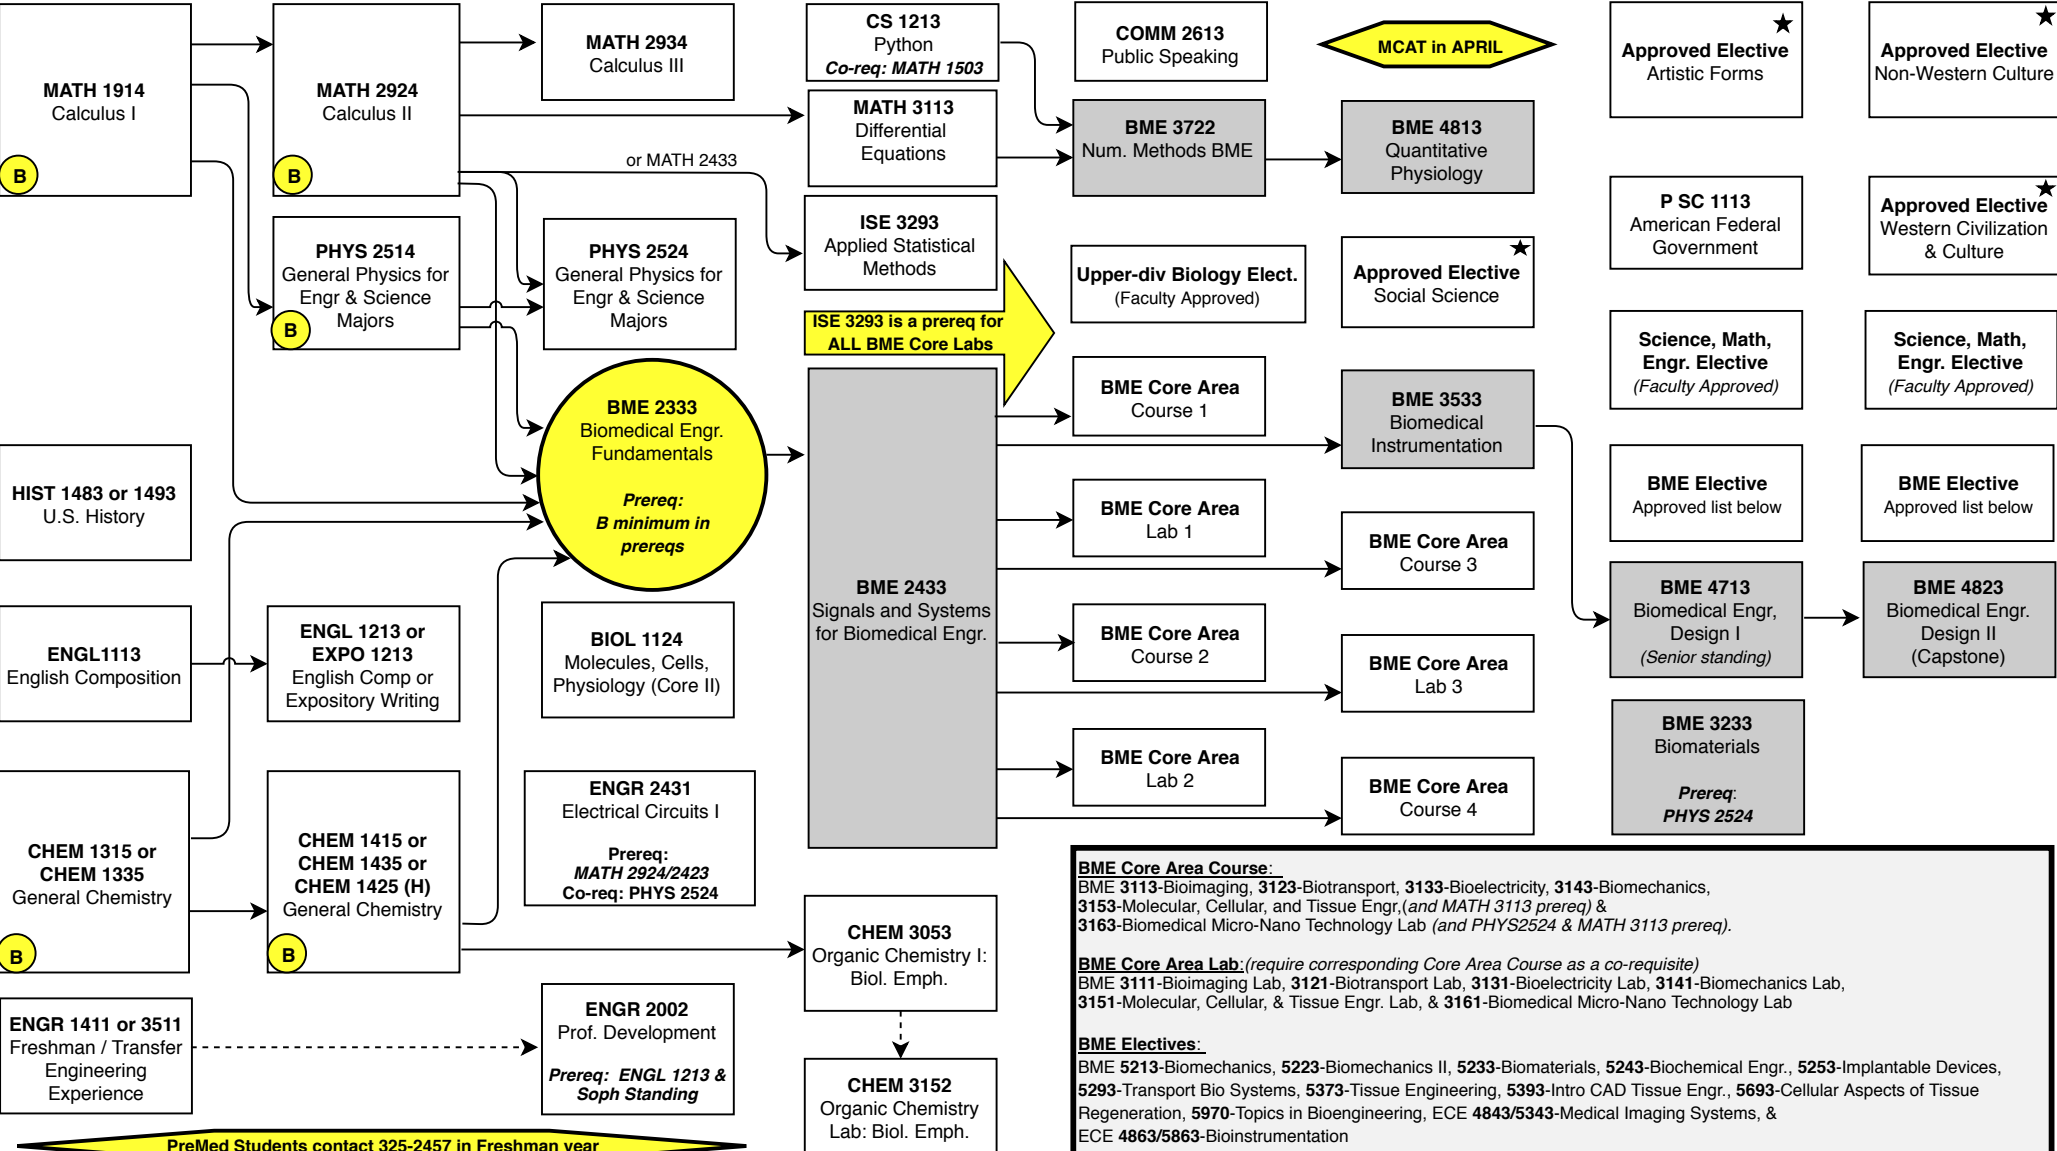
MATH 1914
Calculus I
B

MATH 2924
Calculus II
B

MATH 2934
Calculus III

CS 1213
Python
Co-req: MATH 1503

COMM 2613
Public Speaking

MCAT in APRIL

Approved Elective
Artistic Forms

Approved Elective
Non-Western Culture

MATH 3113
Differential Equations

or MATH 2433

BME 3722
Num. Methods BME

BME 4813
Quantitative Physiology

ISE 3293
Applied Statistical Methods

P SC 1113
American Federal Government

Approved Elective
Western Civilization & Culture

PHYS 2514
General Physics for Engr & Science Majors
B

PHYS 2524
General Physics for Engr & Science Majors

Upper-div Biology Elect.
(Faculty Approved)

Approved Elective
Social Science

ISE 3293 is a prereq for ALL BME Core Labs

Science, Math, Engr. Elective
(Faculty Approved)

Science, Math, Engr. Elective
(Faculty Approved)

BME 2333
Biomedical Engr. Fundamentals

Prereq:
B minimum in prereqs

BME Core Area
Course 1

BME 3533
Biomedical Instrumentation

HIST 1483 or 1493
U.S. History

BME Elective
Approved list below

BME Elective
Approved list below

BME Core Area
Lab 1

BME Core Area
Course 3

BME 2433
Signals and Systems for Biomedical Engr.

BME 4713
Biomedical Engr, Design I
(Senior standing)

BME 4823
Biomedical Engr. Design II
(Capstone)

ENGL1113
English Composition

ENGL 1213 or EXPO 1213
English Comp or Expository Writing

BIOL 1124
Molecules, Cells, Physiology (Core II)

BME Core Area
Course 2

BME Core Area
Lab 3

BME 3233
Biomaterials

Prereq:
PHYS 2524

ENGR 2431
Electrical Circuits I

Prereq:
MATH 2924/2423
Co-req: PHYS 2524

BME Core Area
Lab 2

BME Core Area
Course 4

CHEM 1315 or CHEM 1335
General Chemistry
B

CHEM 1415 or CHEM 1435 or CHEM 1425 (H)
General Chemistry
B

CHEM 3053
Organic Chemistry I: Biol. Emph.

ENGR 1411 or 3511
Freshman / Transfer Engineering Experience

ENGR 2002
Prof. Development

Prereq: ENGL 1213 & Soph Standing

CHEM 3152
Organic Chemistry Lab: Biol. Emph.

PreMed Students contact 325-2457 in Freshman year

BME Core Area Course:
BME 3113-Bioimaging, 3123-Biotransport, 3133-Bioelectricity, 3143-Biomechanics, 3153-Molecular, Cellular, and Tissue Engr,(and MATH 3113 prereq) & 3163-Biomedical Micro-Nano Technology Lab (and PHYS2524 & MATH 3113 prereq).

BME Core Area Lab:(require corresponding Core Area Course as a co-requisite)
BME 3111-Bioimaging Lab, 3121-Biotransport Lab, 3131-Bioelectricity Lab, 3141-Biomechanics Lab, 3151-Molecular, Cellular, & Tissue Engr. Lab, & 3161-Biomedical Micro-Nano Technology Lab

BME Electives:
BME 5213-Biomechanics, 5223-Biomechanics II, 5233-Biomaterials, 5243-Biochemical Engr., 5253-Implantable Devices, 5293-Transport Bio Systems, 5373-Tissue Engineering, 5393-Intro CAD Tissue Engr., 5693-Cellular Aspects of Tissue Regeneration, 5970-Topics in Bioengineering, ECE 4843/5343-Medical Imaging Systems, & ECE 4863/5863-Bioinstrumentation